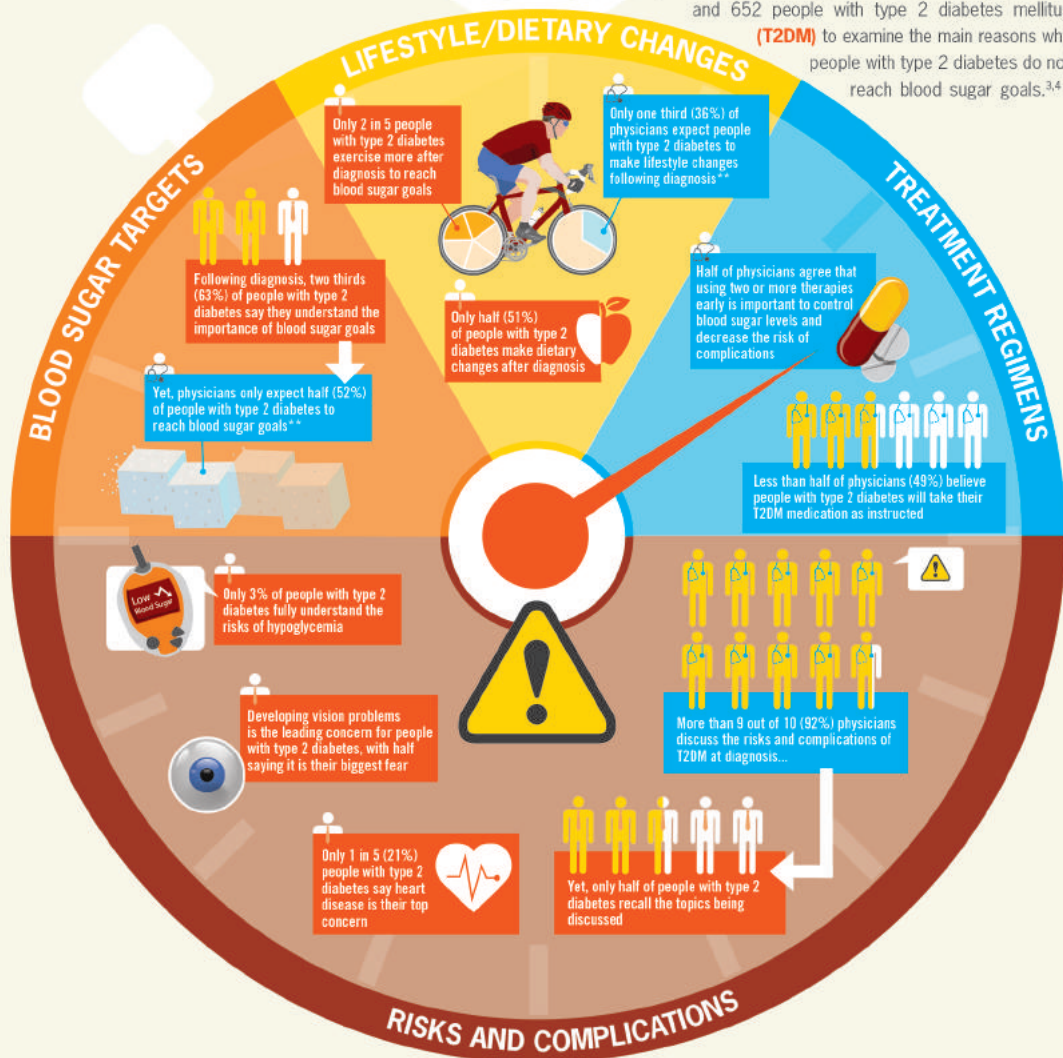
and 652 people with type 2 diabetes mellitu (T2DM) to examine the main reasons wh people with type 2 diabetes do no reach blood sugar goals.$^{3,4}$

LIFESTYLE/DIETARY CHANGES

Only 2 in 5 people with type 2 diabetes exercise more after diagnosis to reach blood sugar goals

Only one third (36%) of physicians expect people with type 2 diabetes to make lifestyle changes following diagnosis**

Only half (51%) of people with type 2 diabetes make dietary changes after diagnosis

BLOOD SUGAR TARGETS

Following diagnosis, two thirds (63%) of people with type 2 diabetes say they understand the importance of blood sugar goals

Yet, physicians only expect half (52%) of people with type 2 diabetes to reach blood sugar goals**

TREATMENT REGIMENS

Half of physicians agree that using two or more therapies early is important to control blood sugar levels and decrease the risk of complications

Less than half of physicians (49%) believe people with type 2 diabetes will take their T2DM medication as instructed

Low Blood Sugar

Only 3% of people with type 2 diabetes fully understand the risks of hypoglycemia

Developing vision problems is the leading concern for people with type 2 diabetes, with half saying it is their biggest fear

Only 1 in 5 (21%) people with type 2 diabetes say heart disease is their top concern

More than 9 out of 10 (92%) physicians discuss the risks and complications of T2DM at diagnosis...

Yet, only half of people with type 2 diabetes recall the topics being discussed

RISKS AND COMPLICATIONS